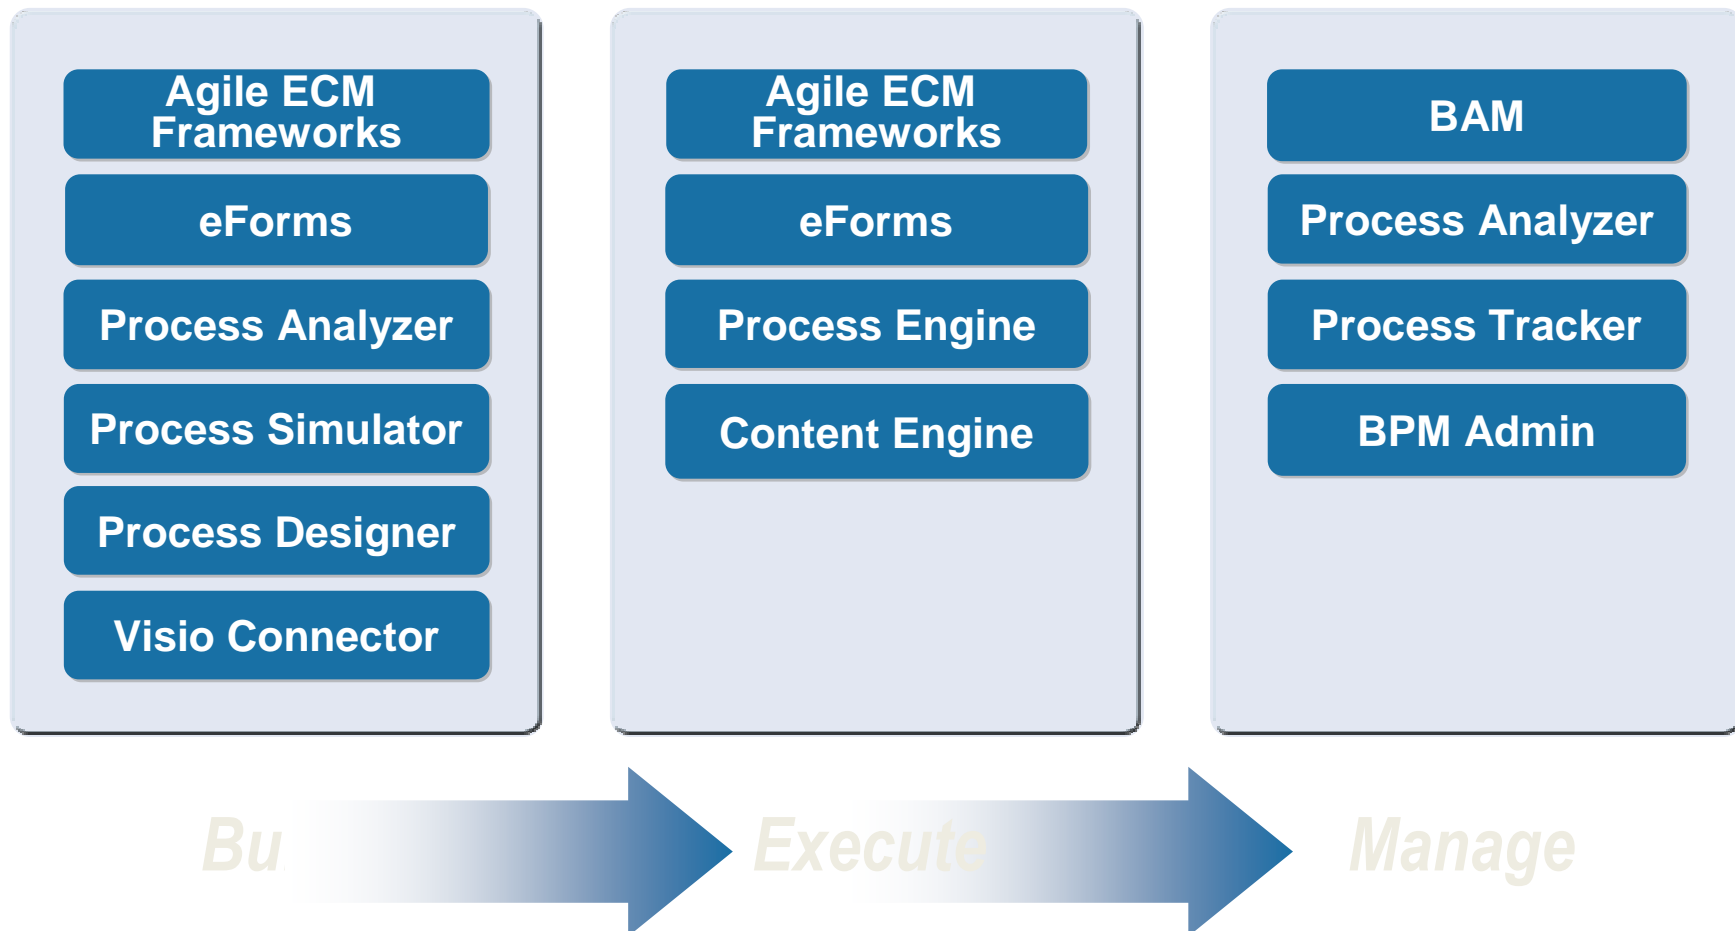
Agile ECM Frameworks

eForms

Process Analyzer

Process Simulator

Process Designer

Visio Connector

Agile ECM Frameworks

eForms

Process Engine

Content Engine

BAM

Process Analyzer

Process Tracker

BPM Admin

Bu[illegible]

Execute

Manage